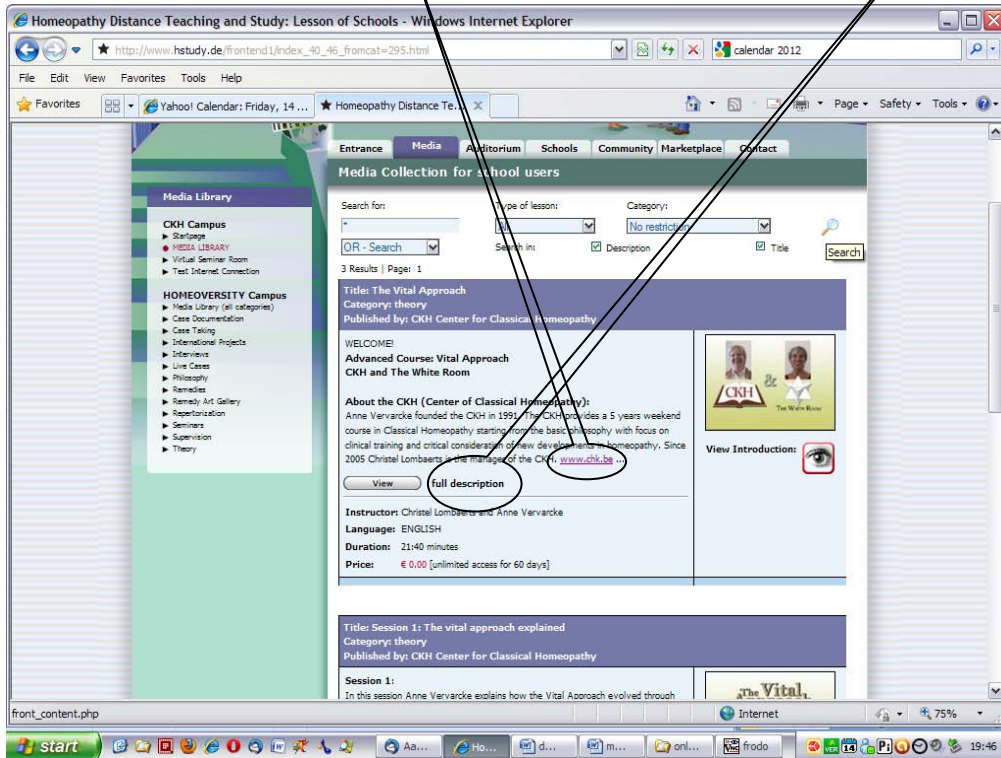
Homeopathy Distance Teaching and Study: Lesson of Schools - Windows Internet Explorer

http://www.hstudy.de/frontend1/index_40_46_fromcat=295.html

calendar 2012

File Edit View Favorites Tools Help

Favorites

Yahoo! Calendar: Friday, 14 ...

Homeopathy Distance Te...

Page ▾ Safety ▾ Tools ▾

Entrance | Media | Auditorium | Schools | Community | Marketplace | Contact

Media Collection for school users

Media Library

CKH Campus
▶ Startpage
● MEDIA LIBRARY
▶ Virtual Seminar Room
▶ Test Internet Connection

HOMEOVERSITY Campus
▶ Media Library (all categories)
▶ Case Documentation
▶ Case Taking
▶ International Projects
▶ Interviews
▶ Live Cases
▶ Philosophy
▶ Remedies
▶ Remedy Art Gallery
▶ Repertorization
▶ Seminars
▶ Supervision
▶ Theory

Search for: *

Type of lesson: All

Category: No restriction

OR - Search

Search in: Description Title

Search

3 Results | Page: 1

Title: The Vital Approach
Category: theory
Published by: CKH Center for Classical Homeopathy

WELCOME!
Advanced Course: Vital Approach
CKH and The White Room

About the CKH (Center of Classical Homeopathy):
Anne Vervarcke founded the CKH in 1991. The CKH provides a 5 years weekend course in Classical Homeopathy starting from the basic philosophy with focus on clinical training and critical consideration of new developments in homeopathy. Since 2005 Christel Lombaerts is the manager of the CKH. www.ckh.be ...

CKH & The White Room

View Introduction:

View   full description

Instructor: Christel Lombaerts and Anne Vervarcke
Language: ENGLISH
Duration: 21:40 minutes
Price: € 0.00 [unlimited access for 60 days]

Title: Session 1: The vital approach explained
Category: theory
Published by: CKH Center for Classical Homeopathy

Session 1:
In this session Anne Vervarcke explains how the Vital Approach evolved through

The Vital

front_content.php

Internet

75%

start

Aa...

Ho...

d...

m...

onl...

frodo

19:46